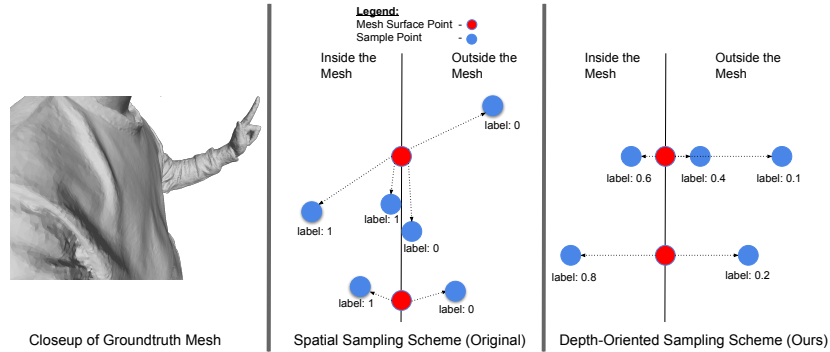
Legend:
Mesh Surface Point -
Sample Point -

Inside the Mesh

Outside the Mesh

label: 0

label: 1

label: 1

label: 0

label: 1

label: 0

Inside the Mesh

Outside the Mesh

label: 0.6

label: 0.4

label: 0.1

label: 0.8

label: 0.2

Closeup of Groundtruth Mesh

Spatial Sampling Scheme (Original)

Depth-Oriented Sampling Scheme (Ours)